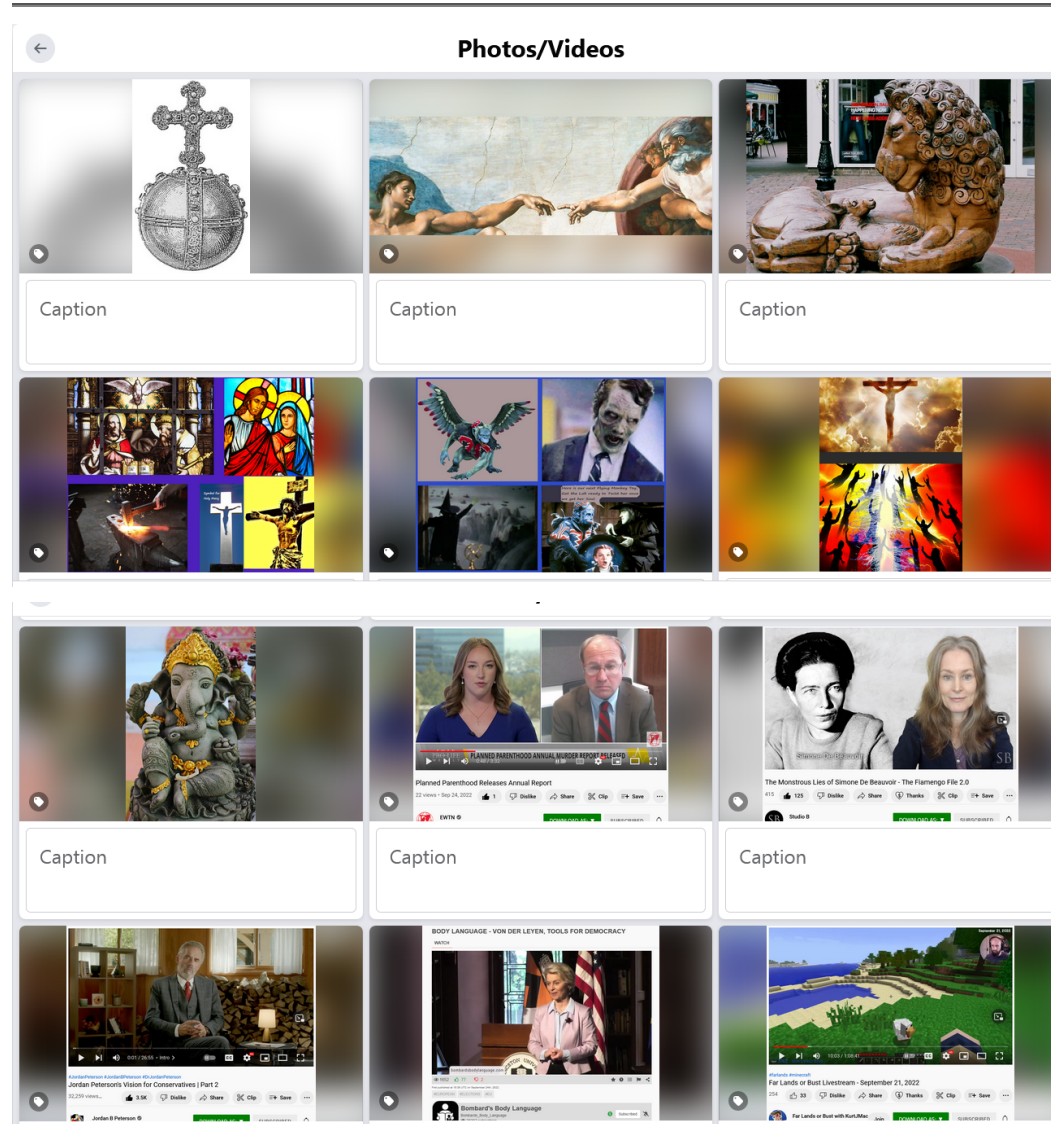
Photos/Videos

Caption

Caption

Caption

Caption

Caption

Caption

PLANNED PARENTHOOD ANNUAL MURDER REPORT RELEASED

Planned Parenthood Releases Annual Report

22 views · Sep 24, 2022

1 Dislike Share Clip Save

EWTN

DOWNLOAD AS SUBSCRIBE

Simone De Beauvoir

The Monstrous Lies of Simone De Beauvoir - The Flamengo File 2.0

125 Dislike Share Thanks Clip Save

Studio B

DOWNLOAD AS SUBSCRIBED

#JordanPeterson #JordanBPeterson #DrJordanPeterson

0:01 / 26:55 • Intro

Jordan Peterson's Vision for Conservatives | Part 2

32,259 views

3.5K Dislike Share Clip Save

Jordan B Peterson

DOWNLOAD AS SUBSCRIBED

BODY LANGUAGE - VON DER LEYEN, TOOLS FOR DEMOCRACY

WATCH

bombardsbodylanguage.com

Bombard's Body Language

Subscribed

September 21, 2022

10:03 / 1:08:41

Far Lands or Bust Livestream - September 21, 2022

204 33 Dislike Share Thanks

Far Lands or Bust with KurtJMac Join DOWNLOAD AS